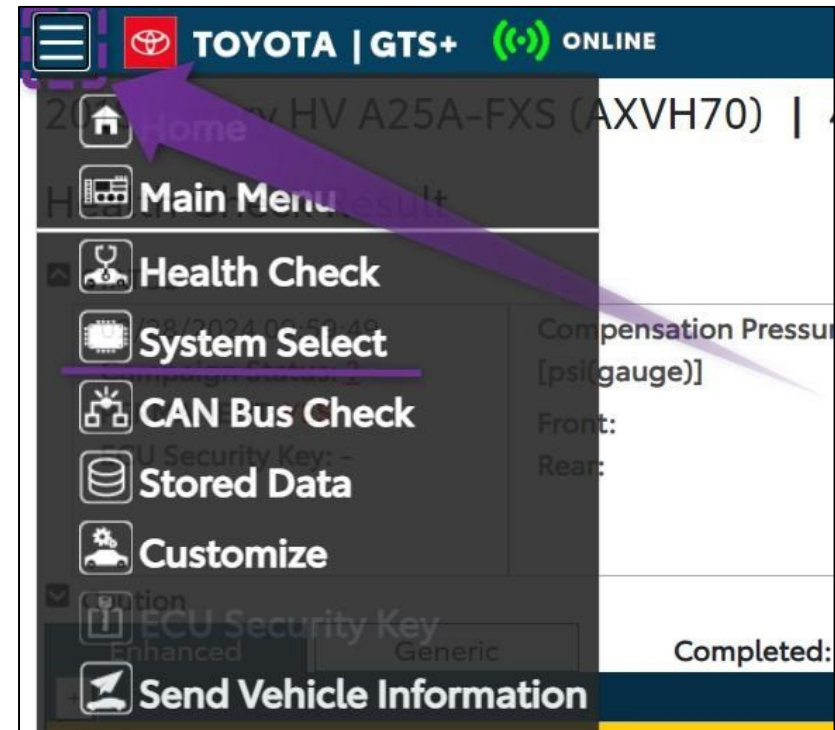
TOYOTA | GTS+ ONLINE

Home
Main Menu
Health Check
System Select
CAN Bus Check
Stored Data
Customize
ECU Security Key
Send Vehicle Information

20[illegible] HV A25A-FXS (AXVH70) | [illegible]
Health Check Result
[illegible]/28/2024 09:52:48
Campaign Status: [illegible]
ECU Security Key: -
Compensation Pressur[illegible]
[psi(gauge)]
Front:
Rear:
Caution
Enhanced
Generic
Completed: